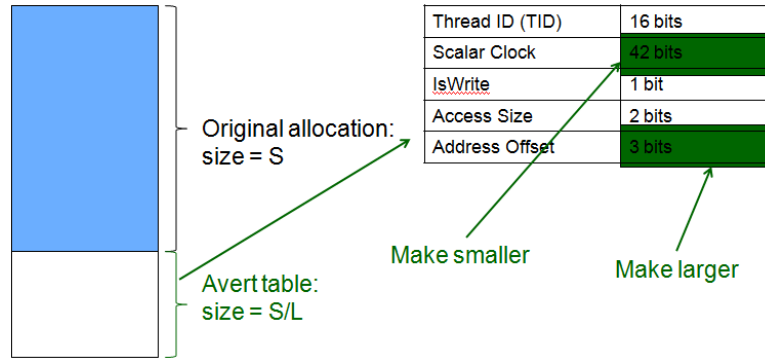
Original allocation:
size = S

Avert table:
size = S/L

| Thread ID (TID) | 16 bits |
|---|---|
| Scalar Clock | 42 bits |
| IsWrite | 1 bit |
| Access Size | 2 bits |
| Address Offset | 3 bits |

Make smaller

Make larger